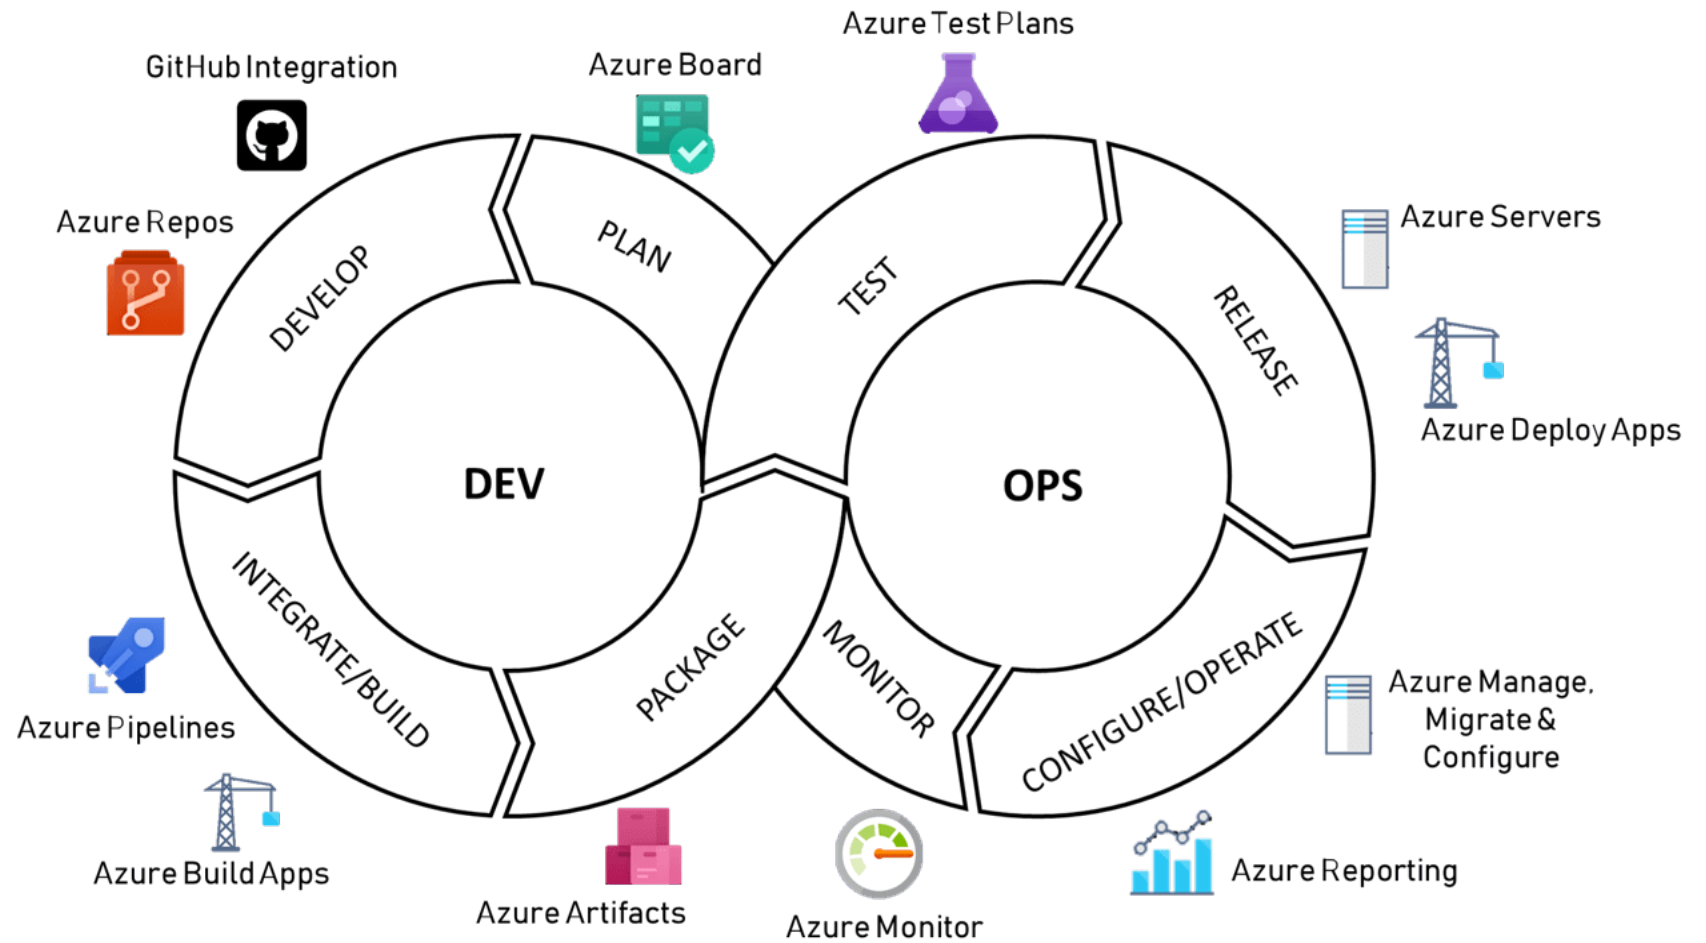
Azure Test Plans

GitHub Integration

Azure Board

Azure Repos

DEVELOP

PLAN

TEST

RELEASE

Azure Servers

Azure Deploy Apps

DEV

OPS

INTEGRATE/BUILD

PACKAGE

MONITOR

CONFIGURE/OPERATE

Azure Pipelines

Azure Manage, Migrate & Configure

Azure Build Apps

Azure Artifacts

Azure Monitor

Azure Reporting